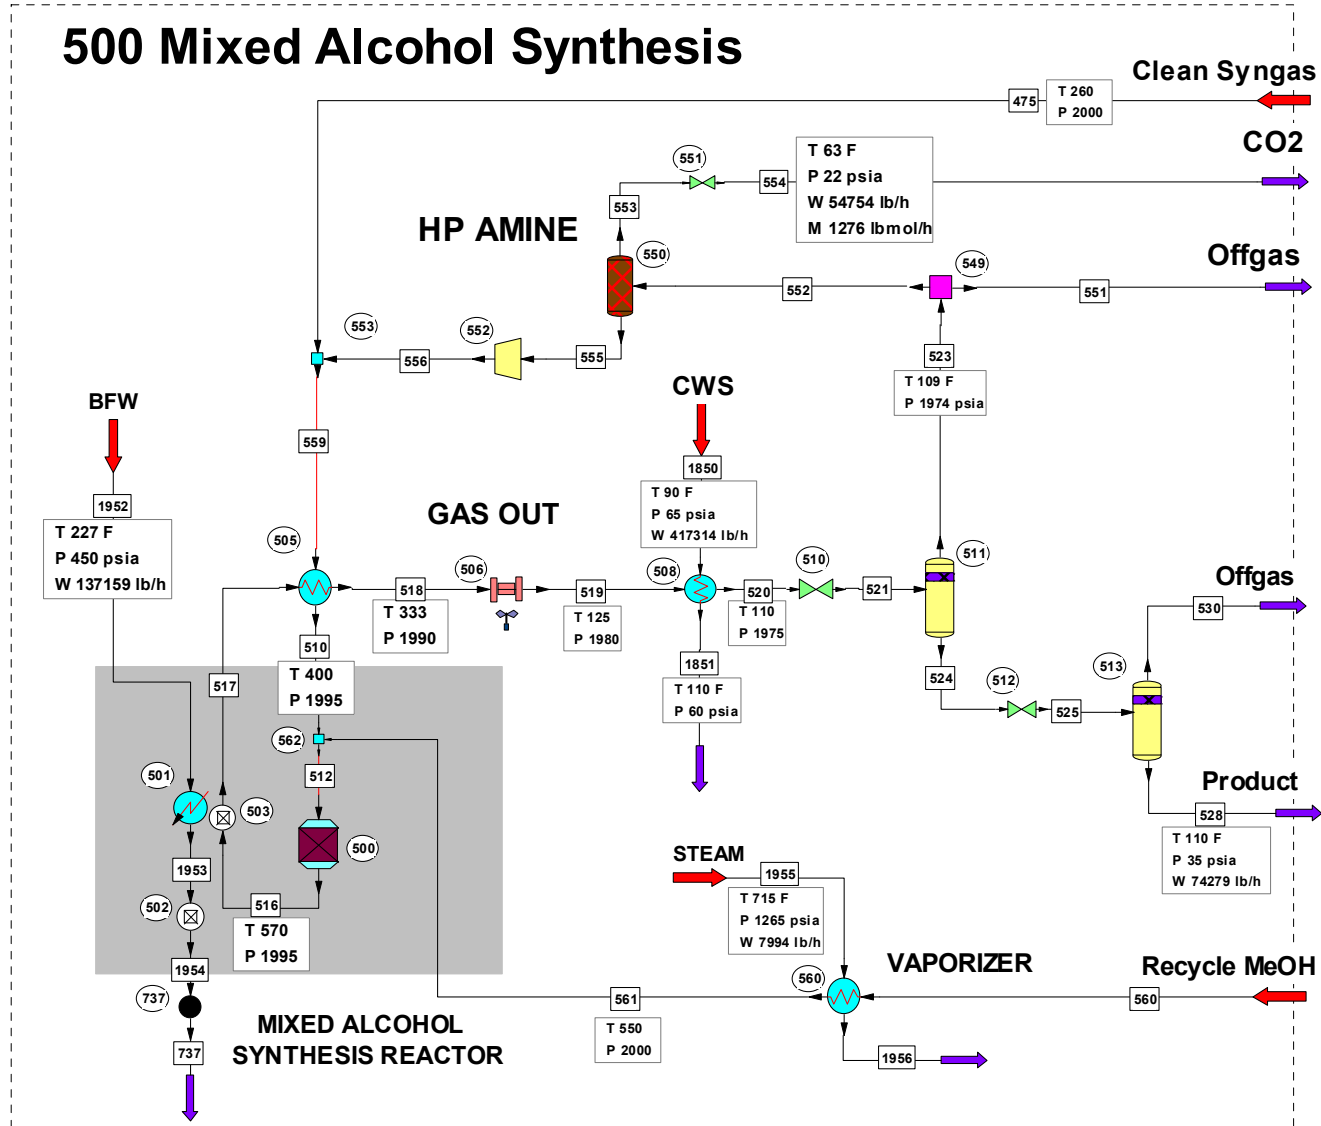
500 Mixed Alcohol Synthesis

Clean Syngas
475
T 260
P 2000

CO2
551
554
T 63 F
P 22 psia
W 54754 lb/h
M 1276 lbmol/h

553
HP AMINE
550

Offgas
549
552
551

553
552
556
555

523
T 109 F
P 1974 psia

BFW
1952
T 227 F
P 450 psia
W 137159 lb/h

559

CWS
1850
T 90 F
P 65 psia
W 417314 lb/h

GAS OUT

505
518
T 333
P 1990
506
519
T 125
P 1980
508
520
T 110
P 1975
510
521
511

510
T 400
P 1995

1851
T 110 F
P 60 psia

Offgas
530

517
562
512

524
512
525
513

501
503
500

Product
528
T 110 F
P 35 psia
W 74279 lb/h

1953
502
516
T 570
P 1995

STEAM
1955
T 715 F
P 1265 psia
W 7994 lb/h

1954
737
737

VAPORIZER
560
Recycle MeOH
560
561
T 550
P 2000
1956

MIXED ALCOHOL
SYNTHESIS REACTOR